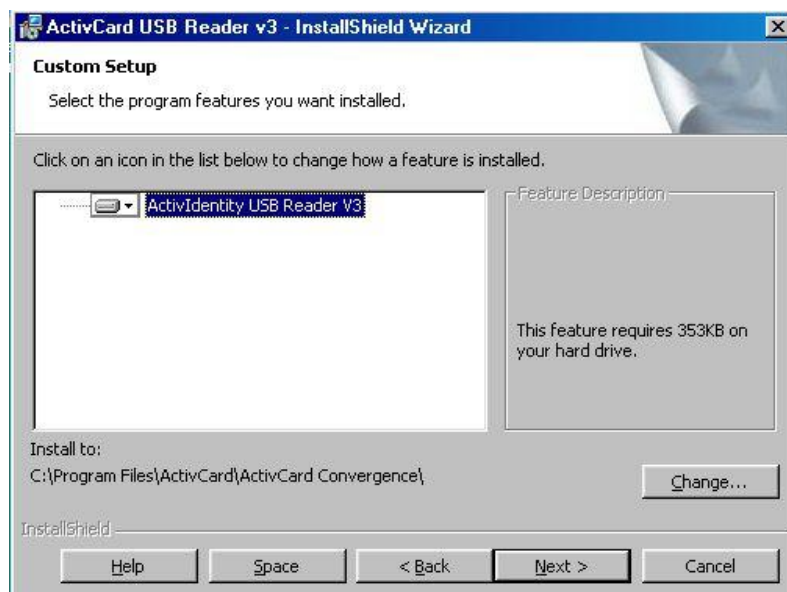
ActivCard USB Reader v3 - InstallShield Wizard

Custom Setup

Select the program features you want installed.

Click on an icon in the list below to change how a feature is installed.

ActivIdentity USB Reader V3

Feature Description

This feature requires 353KB on your hard drive.

Install to:

C:\Program Files\ActivCard\ActivCard Convergence\

Change...

InstallShield

Help

Space

< Back

Next >

Cancel